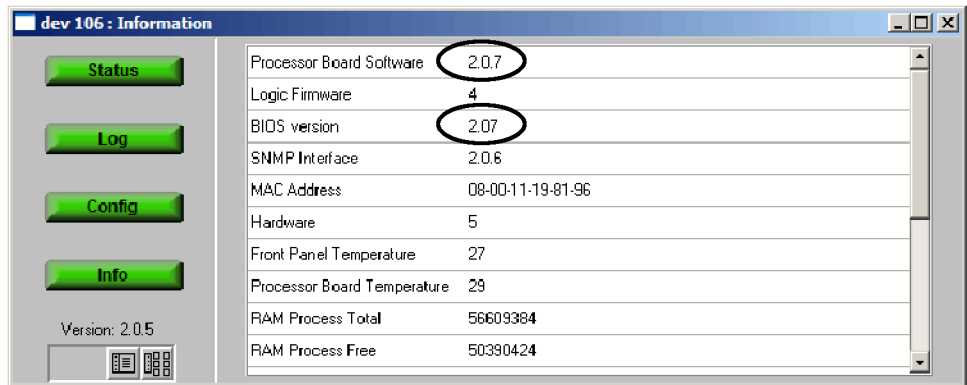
dev 106 : Information

Status

Log

Config

Info

Version: 2.0.5

| | |
|---|---|
| Processor Board Software | 2.0.7 |
| Logic Firmware | 4 |
| BIOS version | 2.07 |
| SNMP Interface | 2.0.6 |
| MAC Address | 08-00-11-19-81-96 |
| Hardware | 5 |
| Front Panel Temperature | 27 |
| Processor Board Temperature | 29 |
| RAM Process Total | 56609384 |
| RAM Process Free | 50390424 |